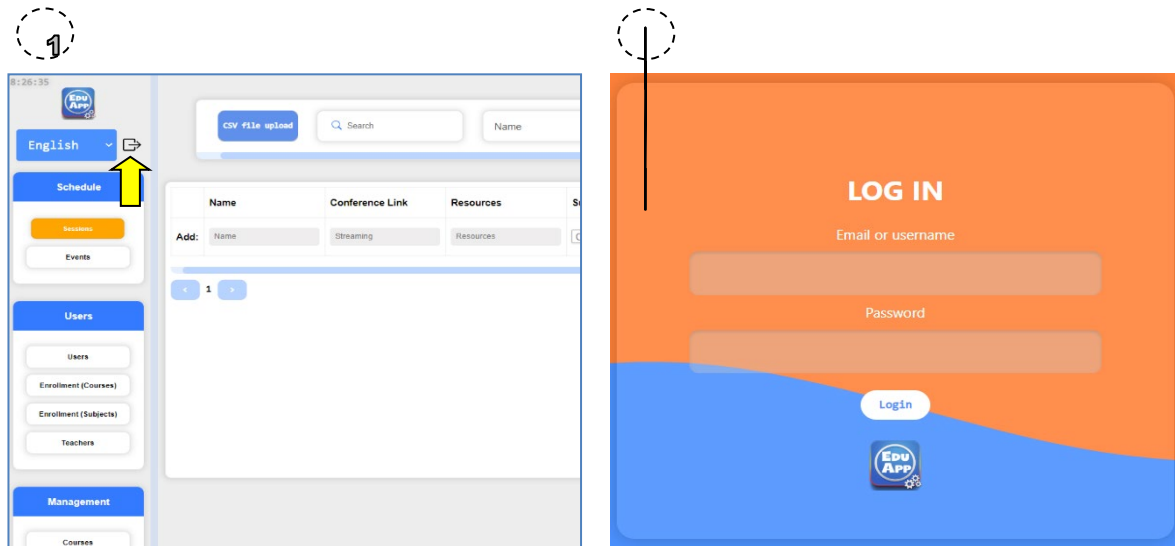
1

8:26:35

EDU APP

English

Schedule

Sessions

Events

Users

Users

Enrollment (Courses)

Enrollment (Subjects)

Teachers

Management

Courses

CSV file upload

Search

Name

| | Name | Conference Link | Resources | S |
|---|---|---|---|---|
| Add: | Name | Streaming | Resources | |

‹ 1 ›

LOG IN

Email or username

Password

Login

EDU APP